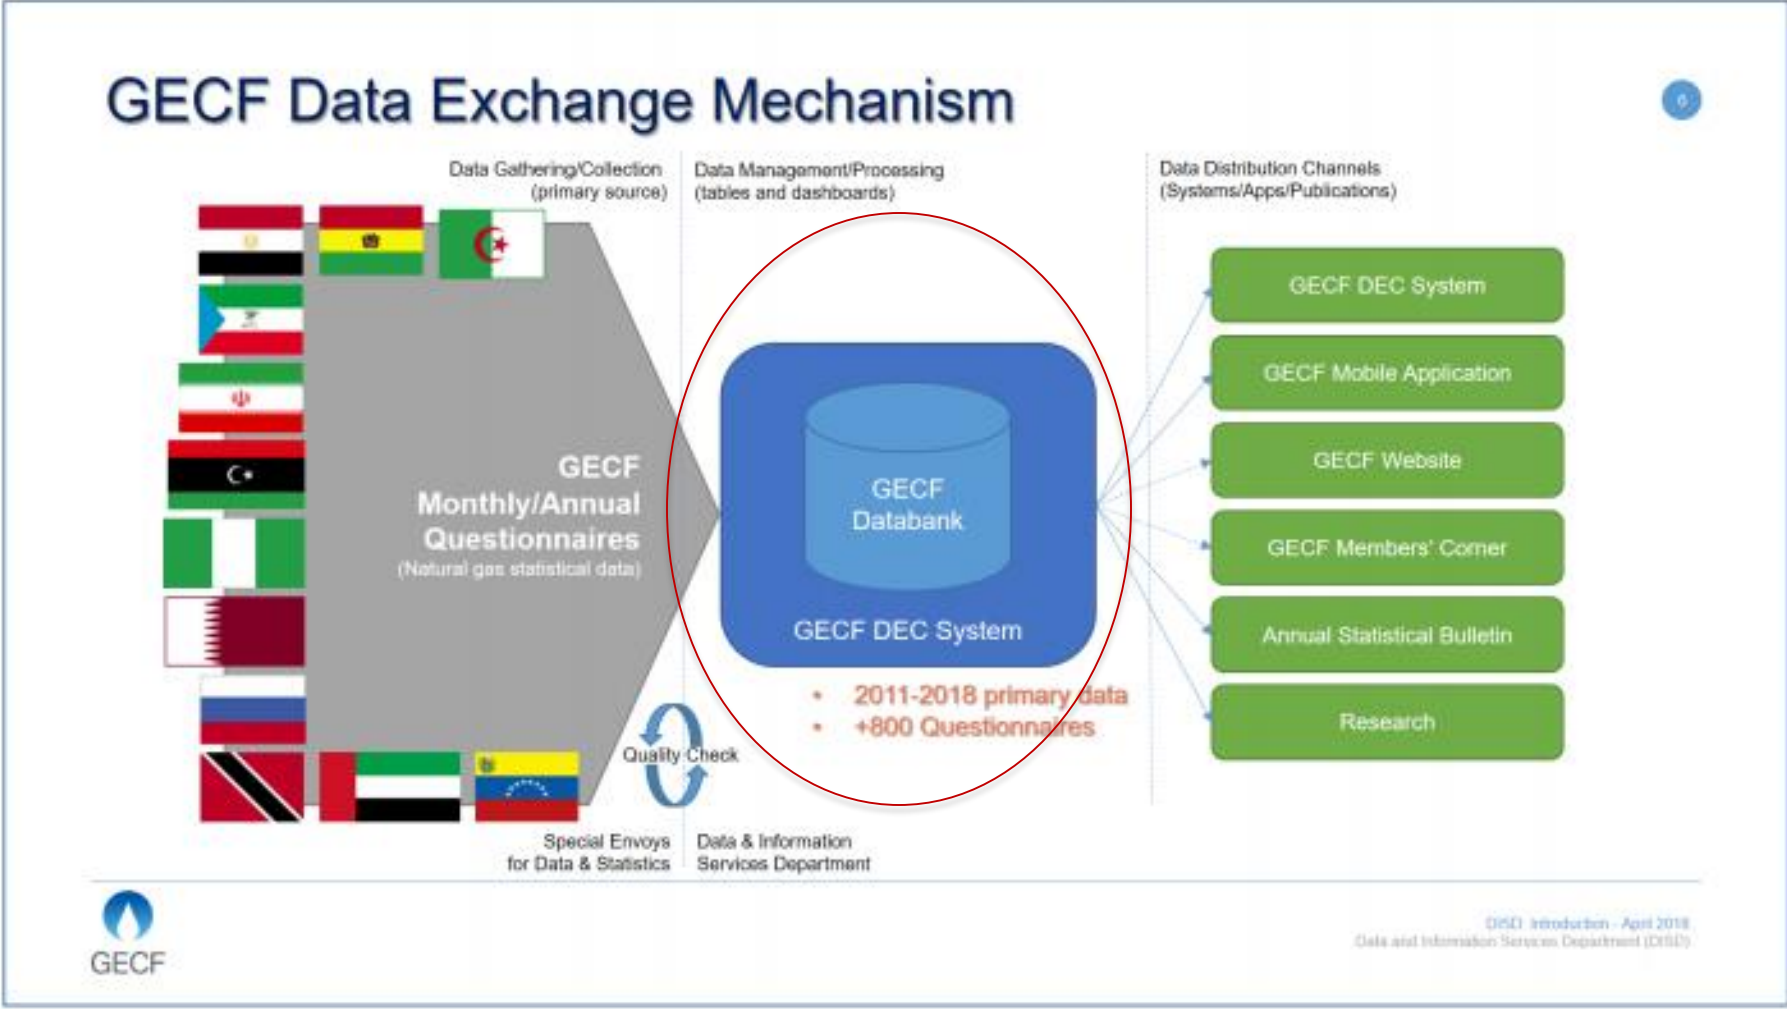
GECF Data Exchange Mechanism

6

Data Gathering/Collection (primary source)

Data Management/Processing (tables and dashboards)

Data Distribution Channels (Systems/Apps/Publications)

GECF Monthly/Annual Questionnaires (Natural gas statistical data)

GECF Databank

GECF DEC System

• 2011-2018 primary data
• +800 Questionnaires

Quality Check

GECF DEC System

GECF Mobile Application

GECF Website

GECF Members' Corner

Annual Statistical Bulletin

Research

Special Envoys for Data & Statistics

Data & Information Services Department

GECF

DISD Introduction - April 2018
Data and Information Services Department (DISD)